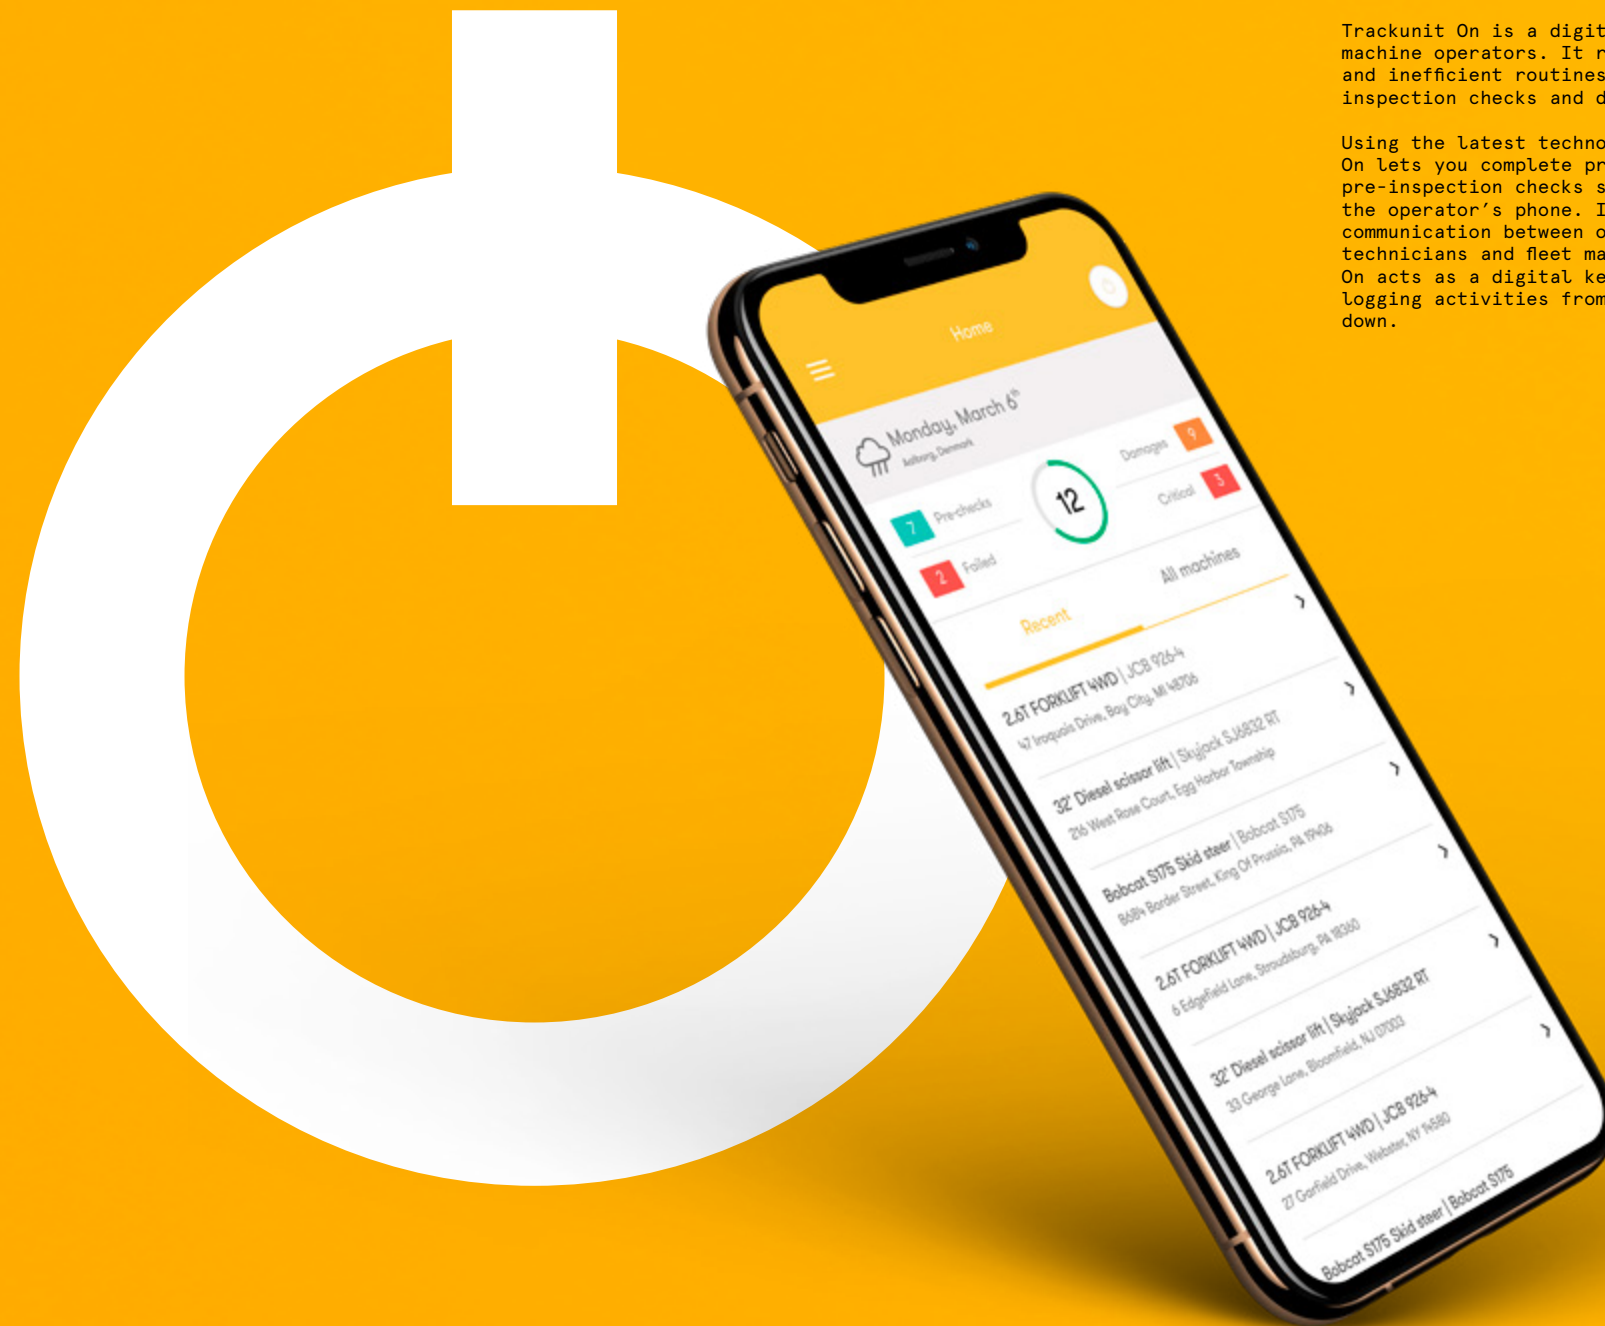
Trackunit On is a digit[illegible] machine operators. It r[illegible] and inefficient routines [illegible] inspection checks and d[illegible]

Using the latest techno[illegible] On lets you complete pr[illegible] pre-inspection checks s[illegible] the operator's phone. I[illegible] communication between o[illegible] technicians and fleet ma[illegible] On acts as a digital ke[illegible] logging activities from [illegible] down.

Home

Monday, March 6th
Aalborg, Denmark

7 Pre-checks
2 Failed
12
Damages 9
Critical 3

Recent
All machines

2.6T FORKLIFT 4WD | JCB 926-4
47 Iroquois Drive, Bay City, MI 48706

32' Diesel scissor lift | Skyjack SJ6832 RT
216 West Rose Court, Egg Harbor Township

Bobcat S175 Skid steer | Bobcat S175
868 Border Street, King Of Prussia, PA 19406

2.6T FORKLIFT 4WD | JCB 926-4
6 Edgefield Lane, Stroudsburg, PA 18360

32' Diesel scissor lift | Skyjack SJ6832 RT
33 George Lane, Bloomfield, NJ 07003

2.6T FORKLIFT 4WD | JCB 926-4
27 Garfield Drive, Webster, NY 14580

Bobcat S175 Skid steer | Bobcat S175